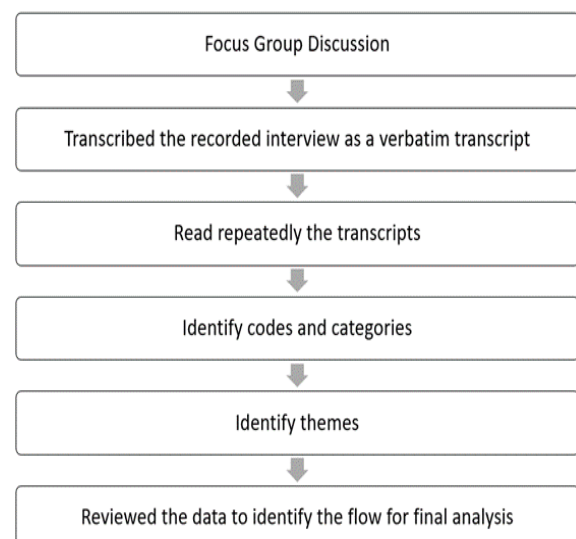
Focus Group Discussion

Transcribed the recorded interview as a verbatim transcript

Read repeatedly the transcripts

Identify codes and categories

Identify themes

Reviewed the data to identify the flow for final analysis